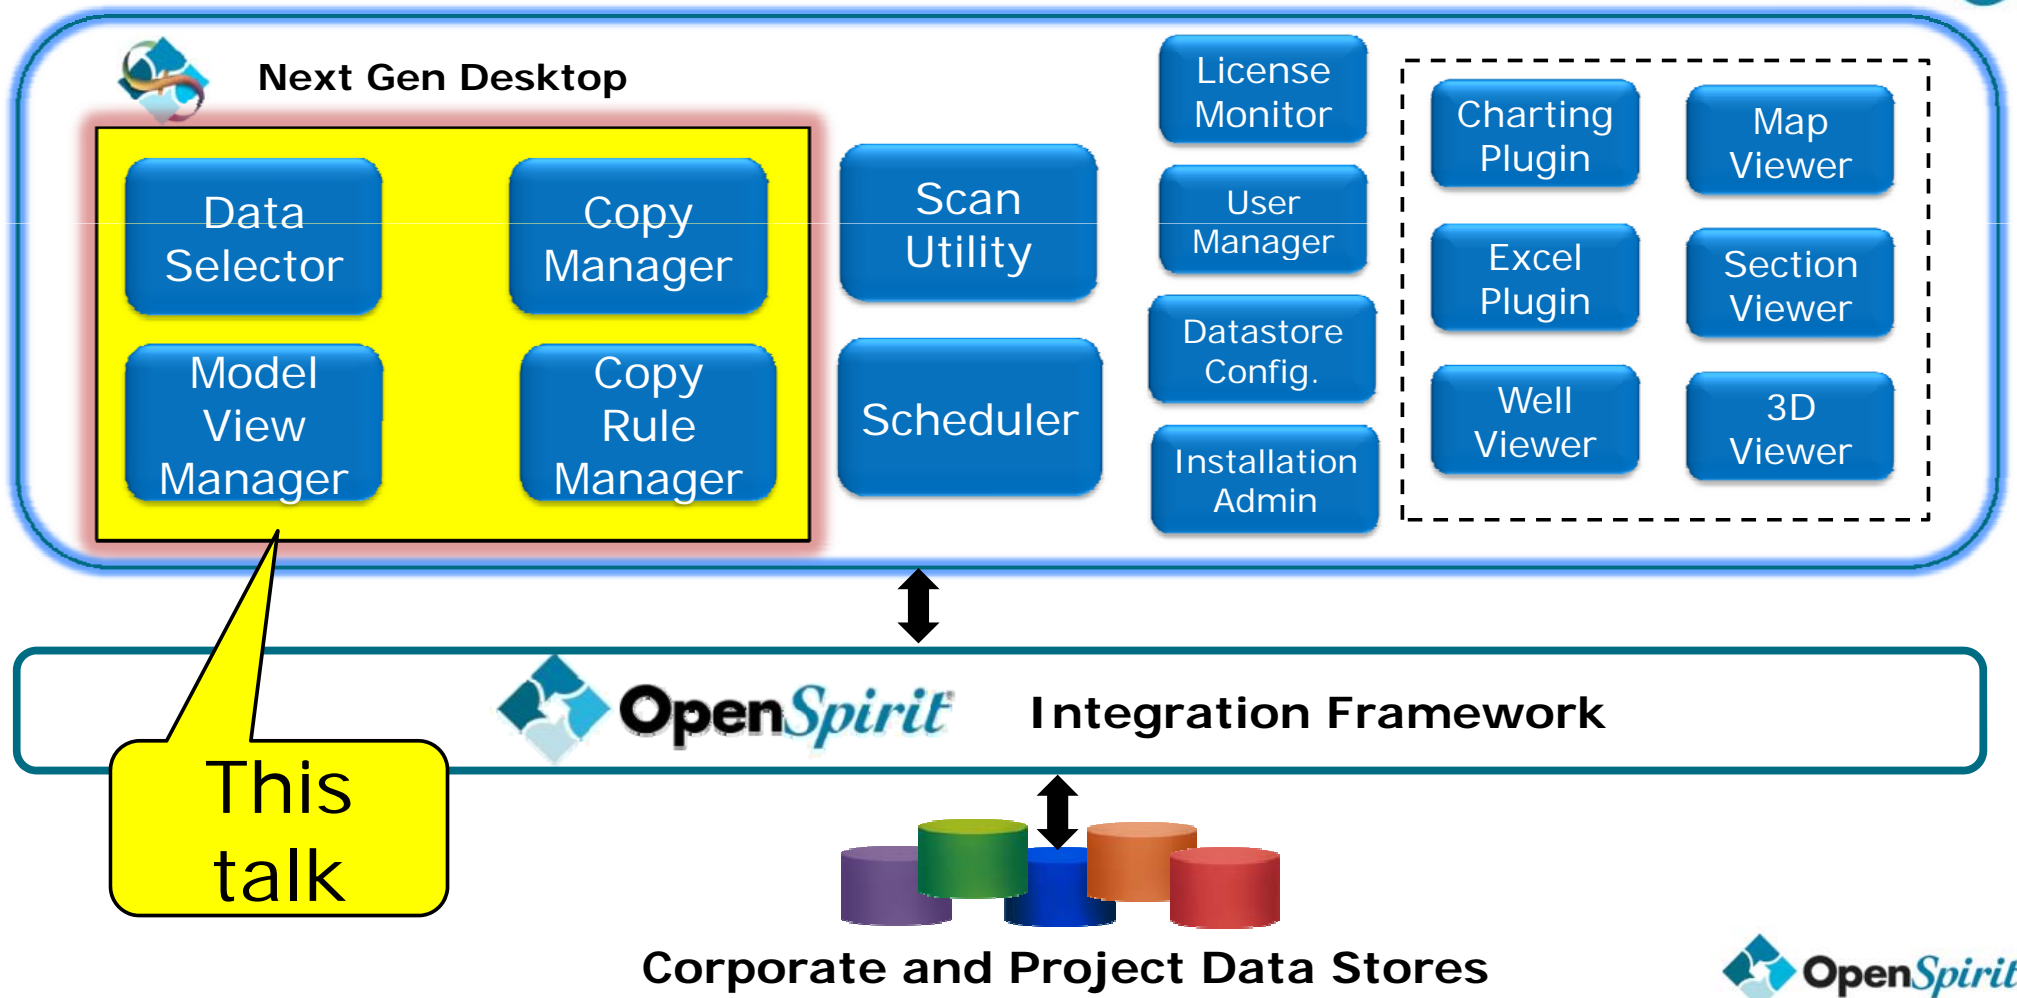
Next Gen Desktop

Data Selector

Copy Manager

Model View Manager

Copy Rule Manager

Scan Utility

Scheduler

License Monitor

User Manager

Datastore Config.

Installation Admin

Charting Plugin

Map Viewer

Excel Plugin

Section Viewer

Well Viewer

3D Viewer

OpenSpirit Integration Framework

This talk

Corporate and Project Data Stores

OpenSpirit